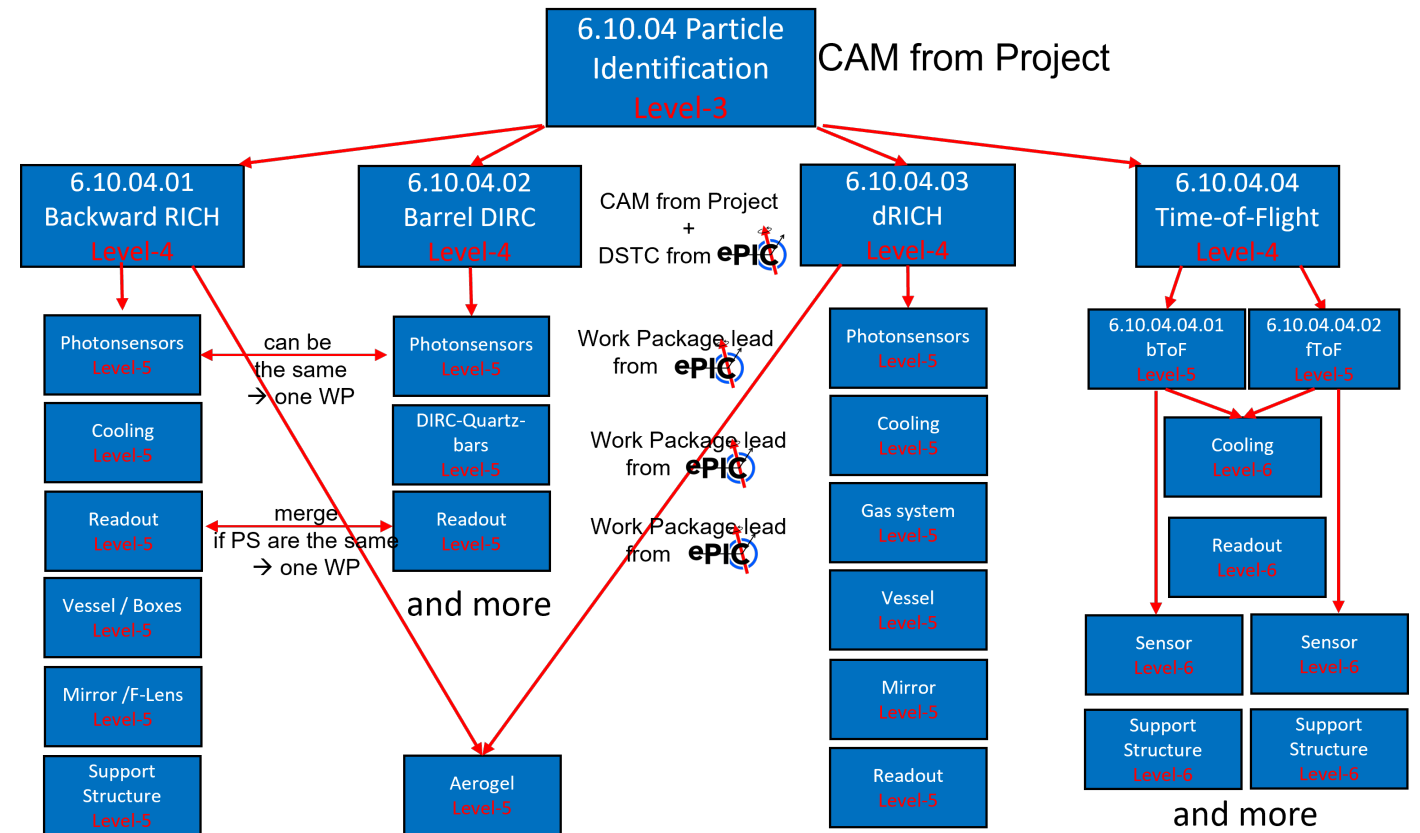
6.10.04 Particle Identification
Level-3

CAM from Project

6.10.04.01
Backward RICH
Level-4

6.10.04.02
Barrel DIRC
Level-4

CAM from Project
+
DSTC from ePIC

6.10.04.03
dRICH
Level-4

6.10.04.04
Time-of-Flight
Level-4

Photonsensors
Level-5

can be the same → one WP

Photonsensors
Level-5

Work Package lead from ePIC

Photonsensors
Level-5

6.10.04.04.01
bToF
Level-5

6.10.04.04.02
fToF
Level-5

Cooling
Level-5

DIRC-Quartz-bars
Level-5

Work Package lead from ePIC

Cooling
Level-5

Cooling
Level-6

Readout
Level-5

merge
if PS are the same
→ one WP

Readout
Level-5

Work Package lead from ePIC

Gas system
Level-5

Readout
Level-6

Vessel / Boxes
Level-5

and more

Vessel
Level-5

Sensor
Level-6

Sensor
Level-6

Mirror /F-Lens
Level-5

Mirror
Level-5

Support Structure
Level-5

Aerogel
Level-5

Readout
Level-5

Support Structure
Level-6

Support Structure
Level-6

and more